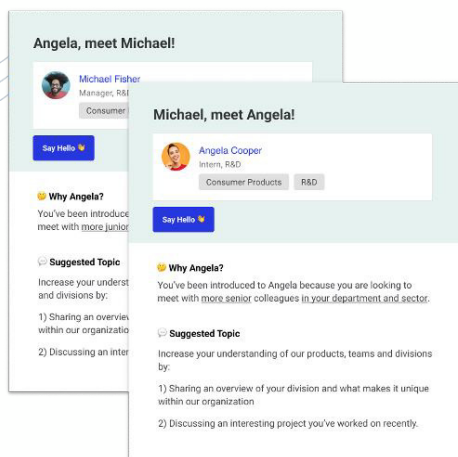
Angela, meet Michael!

Michael Fisher
Manager, R&D
Consumer

Say Hello 👋

🤔 Why Angela?
You've been introduce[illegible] meet with more junior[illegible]

💬 Suggested Topic
Increase your underst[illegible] and divisions by:
1) Sharing an overvie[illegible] within our organizatio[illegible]
2) Discussing an intere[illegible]

Michael, meet Angela!

Angela Cooper
Intern, R&D
Consumer Products
R&D

Say Hello 👋

🤔 Why Angela?
You've been introduced to Angela because you are looking to meet with more senior colleagues in your department and sector.

💬 Suggested Topic
Increase your understanding of our products, teams and divisions by:
1) Sharing an overview of your division and what makes it unique within our organization
2) Discussing an interesting project you've worked on recently.